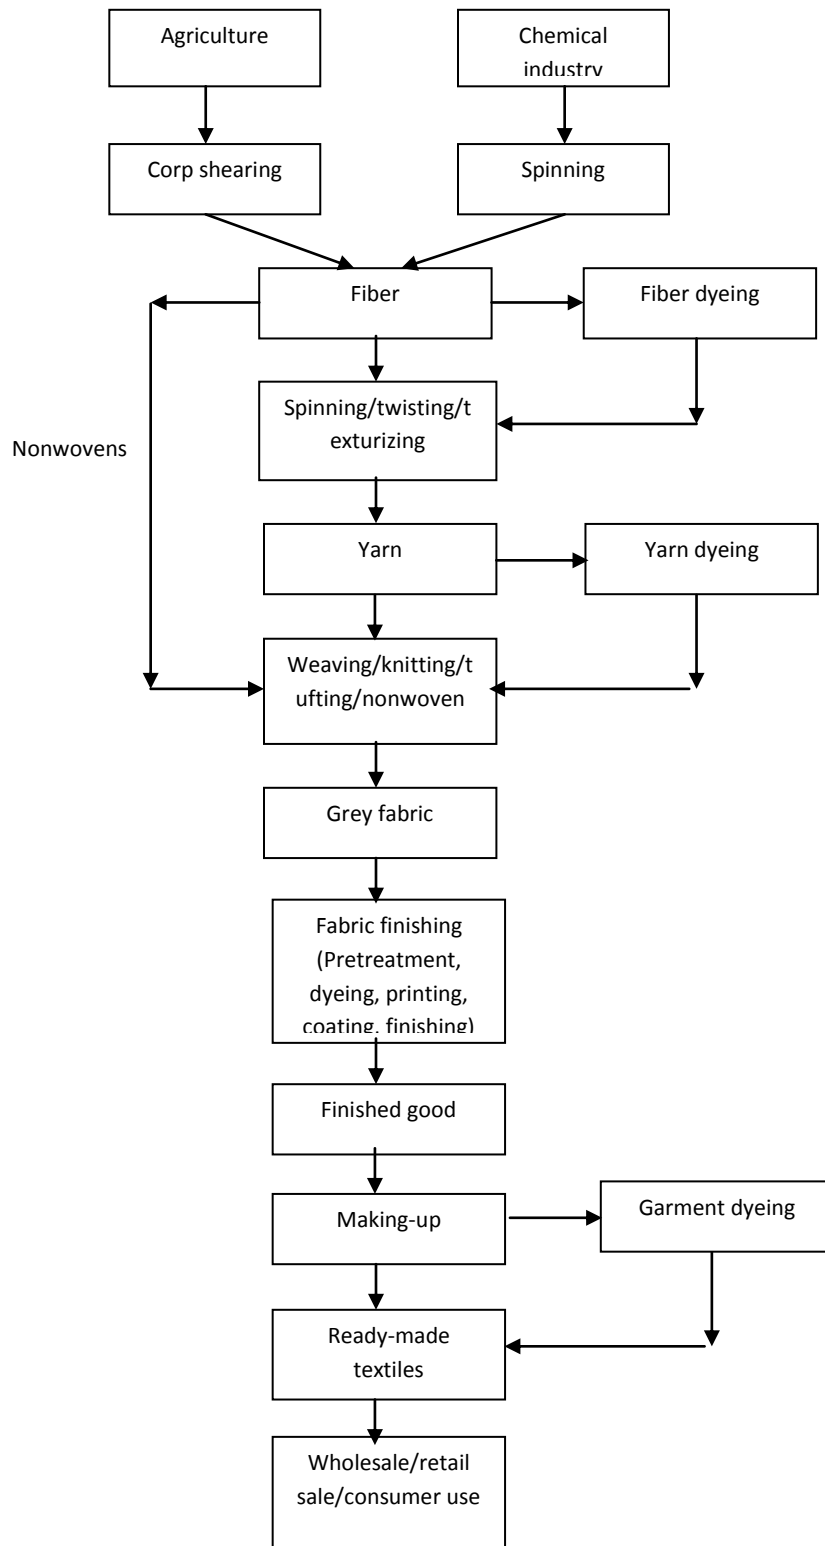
Agriculture

Chemical industry

Corp shearing

Spinning

Fiber

Fiber dyeing

Nonwovens

Spinning/twisting/texturizing

Yarn

Yarn dyeing

Weaving/knitting/tufting/nonwoven

Grey fabric

Fabric finishing (Pretreatment, dyeing, printing, coating, finishing)

Finished good

Making-up

Garment dyeing

Ready-made textiles

Wholesale/retail sale/consumer use